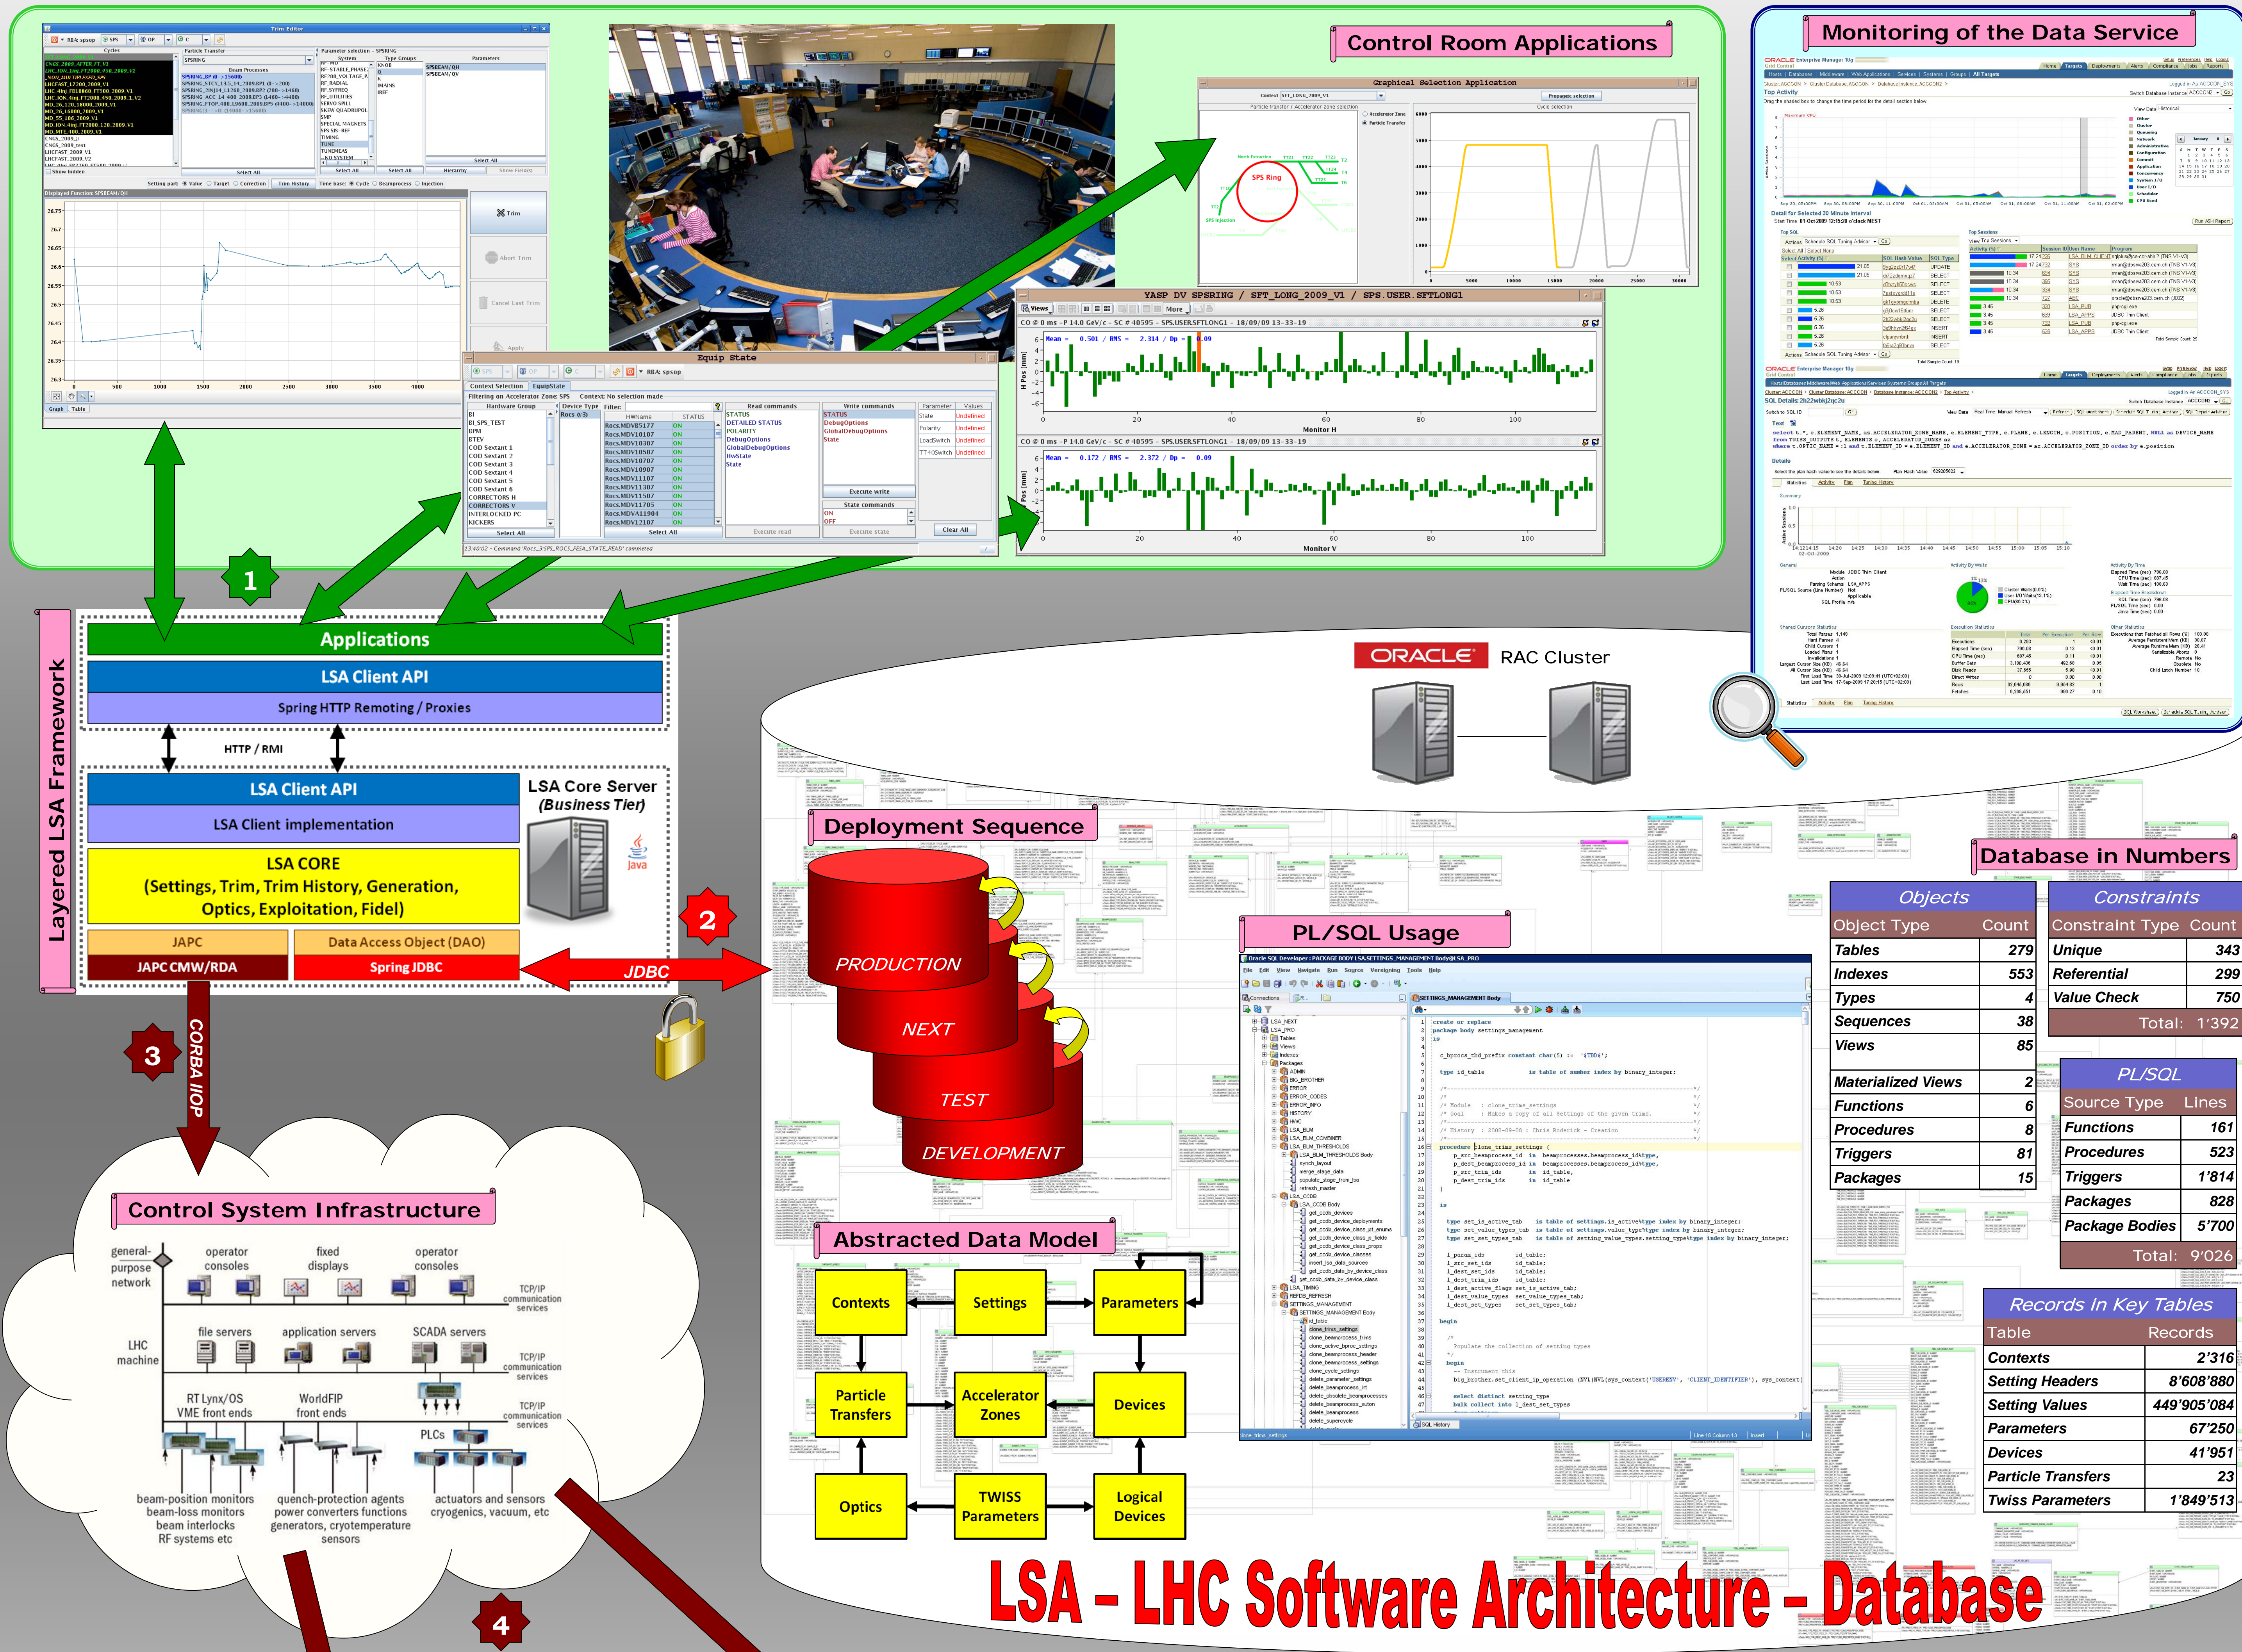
Control Room Applications

Monitoring of the Data Service

Trim Editor

Graphical Selection Application

SPS Ring

Equip State

YASP DV SPSRING / SFT_LONG_2009_V1 / SPS.USER.SFTLONG1

Monitor H

Monitor V

1

Applications

LSA Client API

Spring HTTP Remoting / Proxies

HTTP / RMI

Layered LSA Framework

LSA Client API

LSA Client implementation

LSA Core Server (Business Tier)

LSA CORE (Settings, Trim, Trim History, Generation, Optics, Exploitation, Fidel)

JAPC

Data Access Object (DAO)

JAPC CMW/RDA

Spring JDBC

JDBC

2

3

CORBA IIOP

ORACLE RAC Cluster

Deployment Sequence

PRODUCTION

NEXT

TEST

DEVELOPMENT

PL/SQL Usage

Database in Numbers

| Objects | |
|---|---|
| Object Type | Count |
| Tables | 279 |
| Indexes | 553 |
| Types | 4 |
| Sequences | 38 |
| Views | 85 |
| Materialized Views | 2 |
| Functions | 6 |
| Procedures | 8 |
| Triggers | 81 |
| Packages | 15 |

| Constraints | |
|---|---|
| Constraint Type | Count |
| Unique | 343 |
| Referential | 299 |
| Value Check | 750 |
| Total: 1'392 | |

| PL/SQL | |
|---|---|
| Source Type | Lines |
| Functions | 161 |
| Procedures | 523 |
| Triggers | 1'814 |
| Packages | 828 |
| Package Bodies | 5'700 |
| Total: 9'026 | |

| Records in Key Tables | |
|---|---|
| Table | Records |
| Contexts | 2'316 |
| Setting Headers | 8'608'880 |
| Setting Values | 449'905'084 |
| Parameters | 67'250 |
| Devices | 41'951 |
| Particle Transfers | 23 |
| Twiss Parameters | 1'849'513 |

Control System Infrastructure

general-purpose network

operator consoles

fixed displays

operator consoles

TCP/IP communication services

LHC machine

file servers

application servers

SCADA servers

TCP/IP communication services

RT Lynx/OS VME front ends

WorldFIP front ends

TCP/IP communication services

PLCs

beam-position monitors beam-loss monitors beam interlocks RF systems etc

quench-protection agents power converters functions generators, cryotemperature sensors

actuators and sensors cryogenics, vacuum, etc

4

Abstracted Data Model

Contexts

Settings

Parameters

Particle Transfers

Accelerator Zones

Devices

Optics

TWISS Parameters

Logical Devices

LSA – LHC Software Architecture – Database